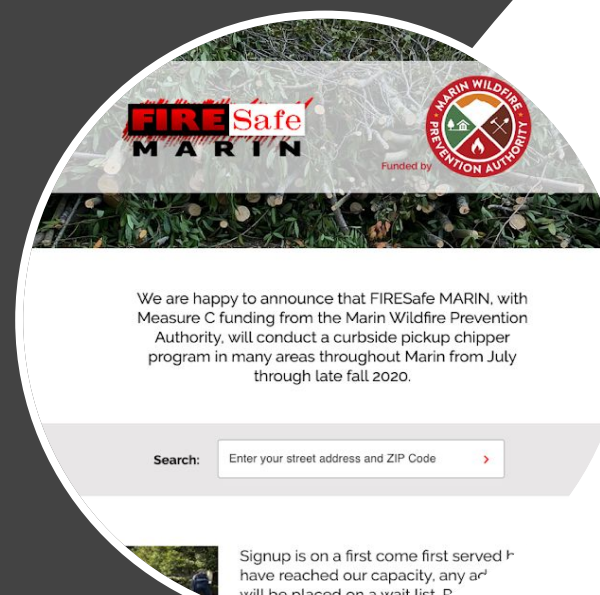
FIRESafe MARIN

Funded by

MARIN WILDFIRE PREVENTION AUTHORITY

We are happy to announce that FIRESafe MARIN, with Measure C funding from the Marin Wildfire Prevention Authority, will conduct a curbside pickup chipper program in many areas throughout Marin from July through late fall 2020.

Search: Enter your street address and ZIP Code >

Signup is on a first come first served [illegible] have reached our capacity, any ad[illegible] will be placed on a wait list. P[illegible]